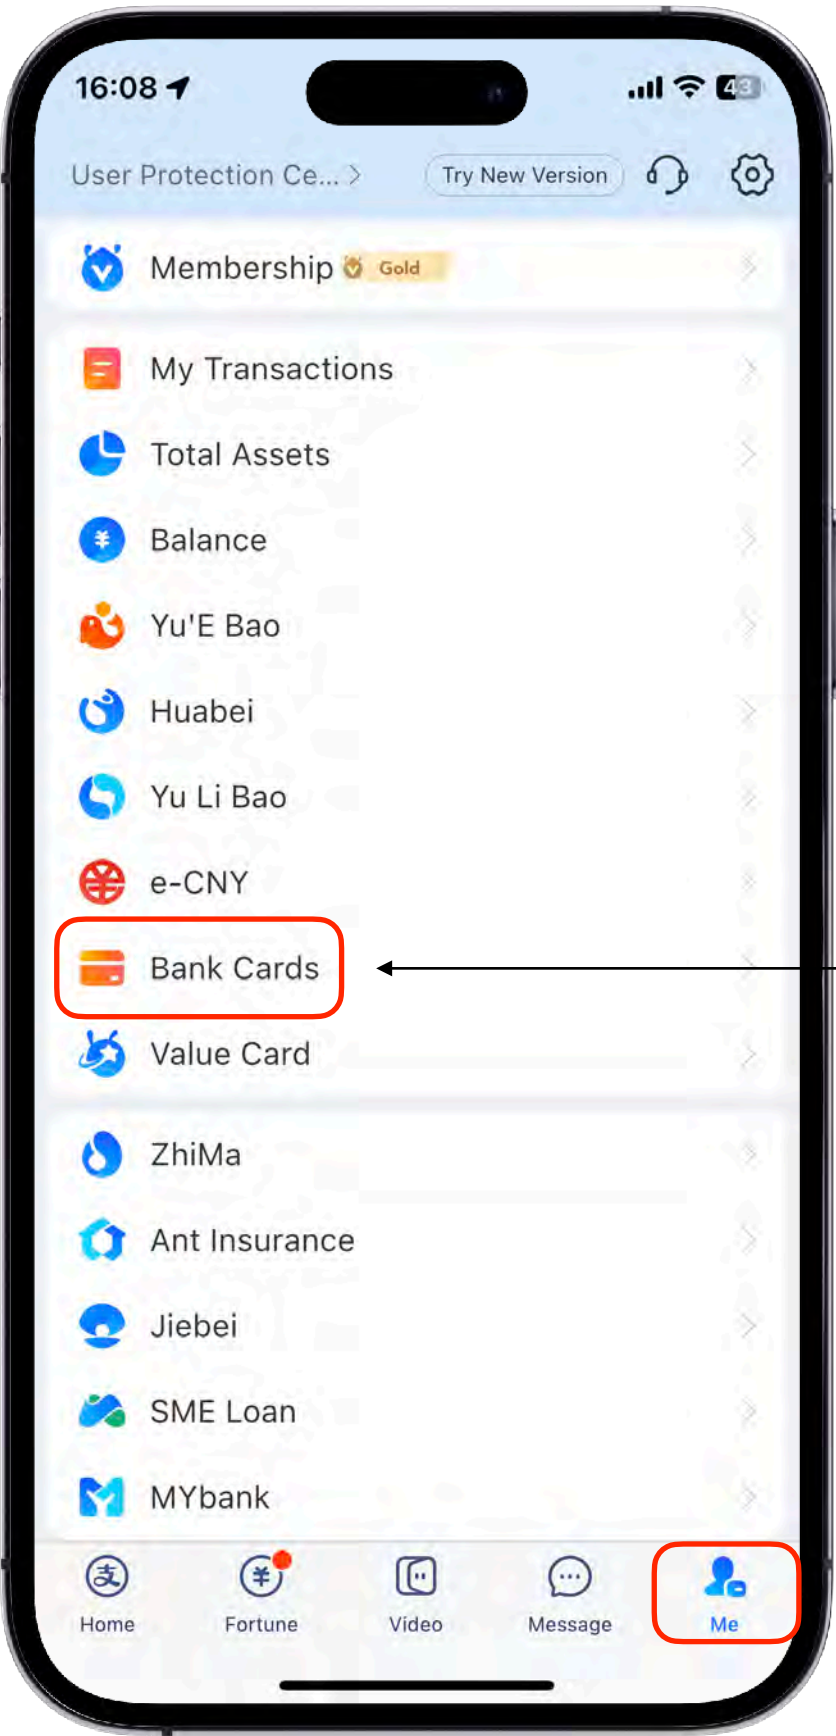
16:08
43

User Protection Ce... >
Try New Version

Membership Gold

My Transactions
Total Assets
Balance
Yu'E Bao
Huabei
Yu Li Bao
e-CNY
Bank Cards
Value Card

ZhiMa
Ant Insurance
Jiebei
SME Loan
MYbank

Home
Fortune
Video
Message
Me